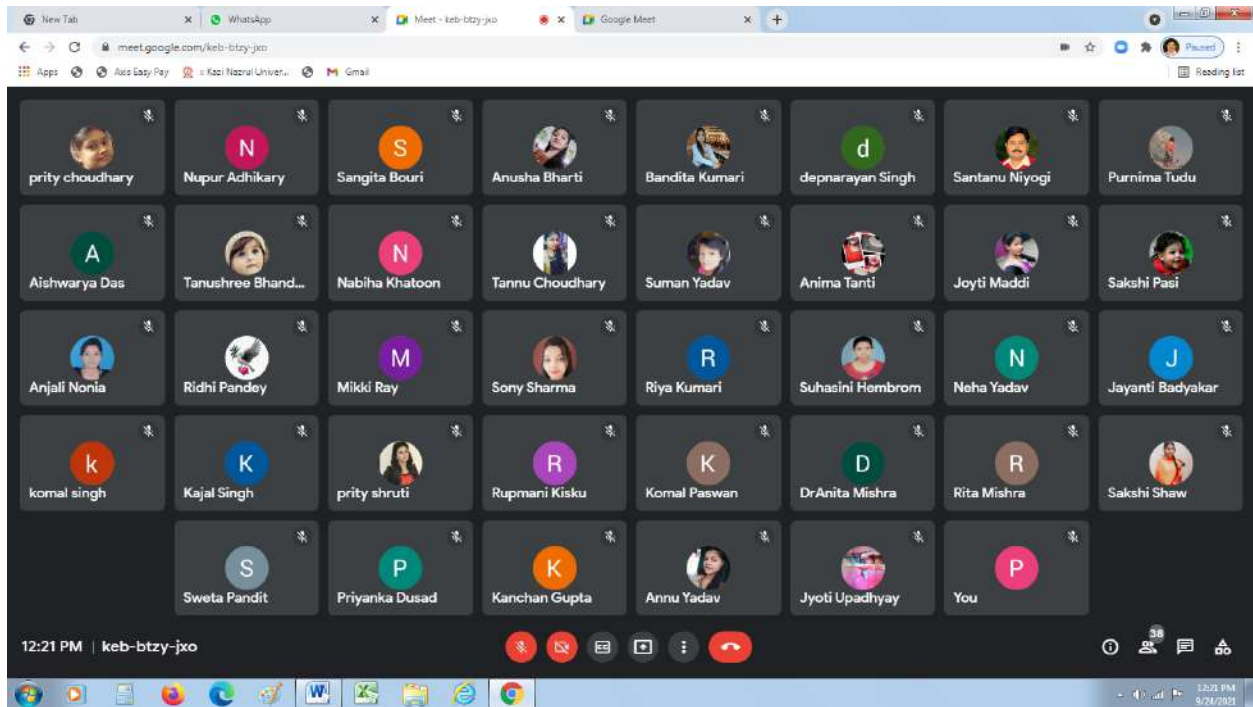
New Tab
WhatsApp
Meet - keb-btzy-jxo
Google Meet
meet.google.com/keb-btzy-jxo
Paused
Apps
Axis Easy Pay
Kazi Nazrul Univer...
Gmail
Reading list

prity choudhary
N
Nupur Adhikary
S
Sangita Bouri
Anusha Bharti
Bandita Kumari
d
depnarayan Singh
Santanu Niyogi
Purnima Tudu

A
Aishwarya Das
Tanushree Bhand...
N
Nabiha Khatoon
Tannu Choudhary
Suman Yadav
Anima Tanti
Joyti Maddi
Sakshi Pasi

Anjali Nonia
Ridhi Pandey
M
Mikki Ray
Sony Sharma
R
Riya Kumari
Suhasini Hembrom
N
Neha Yadav
J
Jayanti Badyakar

k
komal singh
K
Kajal Singh
prity shruti
R
Rupmani Kisku
K
Komal Paswan
D
DrAnita Mishra
R
Rita Mishra
Sakshi Shaw

S
Sweta Pandit
P
Priyanka Dusad
K
Kanchan Gupta
Annu Yadav
Jyoti Upadhyay
P
You

12:21 PM | keb-btzy-jxo
38

12:21 PM
9/24/2021